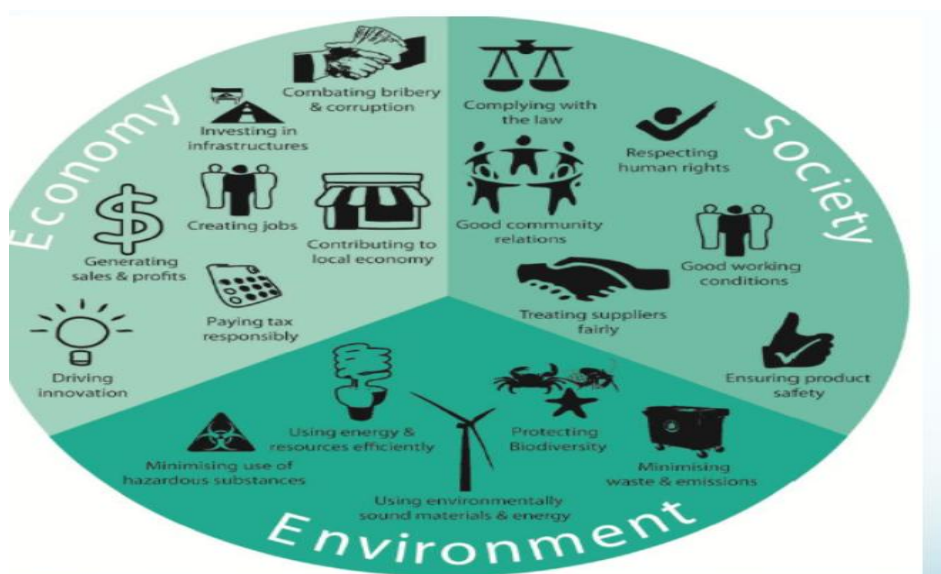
Economy

Combating bribery & corruption

Investing in infrastructures

Generating sales & profits

Creating jobs

Contributing to local economy

Paying tax responsibly

Driving innovation

Society

Complying with the law

Respecting human rights

Good community relations

Good working conditions

Treating suppliers fairly

Ensuring product safety

Environment

Using energy & resources efficiently

Protecting Biodiversity

Minimising use of hazardous substances

Minimising waste & emissions

Using environmentally sound materials & energy